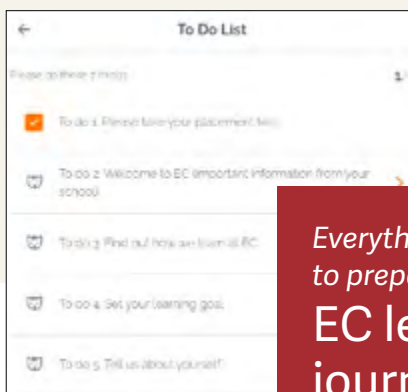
←

To Do List

Please do these 5 tasks

1

To do 1: Please take your placement test

To do 2: Welcome to EC (important information from your school)

To do 3: Find out how we learn at EC

To do 4: Set your learning goal

To do 5: Tell us about yourself

Everyth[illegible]
to prepa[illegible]
EC le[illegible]
journ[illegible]